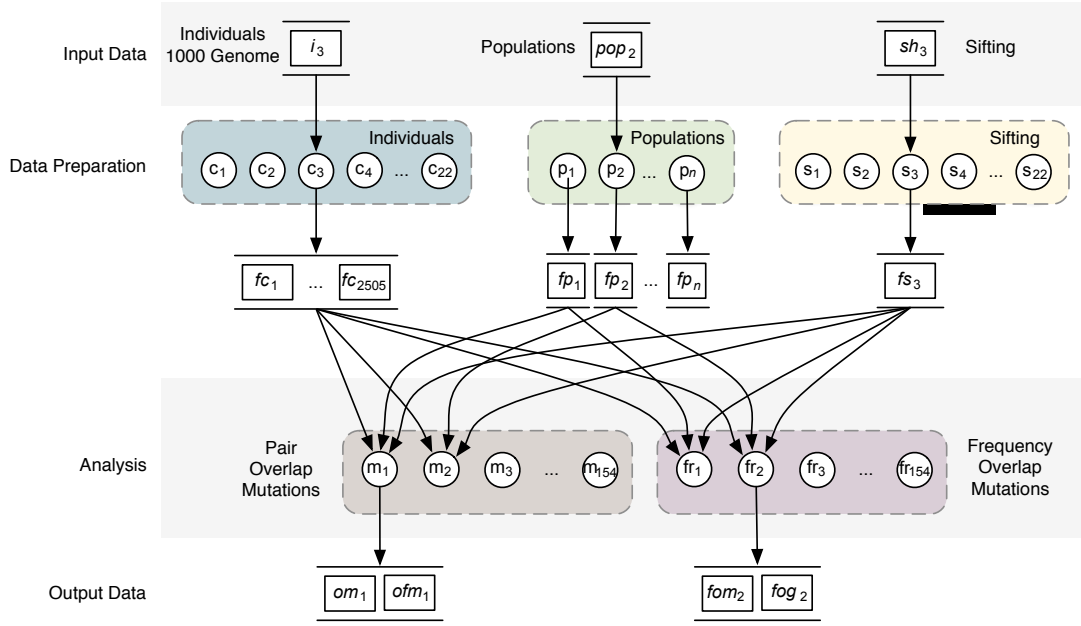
Input Data

Individuals 1000 Genome $i_3$

Populations $pop_2$

$sh_3$ Sifting

Data Preparation

Individuals

$c_1$ $c_2$ $c_3$ $c_4$ ... $c_{22}$

Populations

$p_1$ $p_2$ ... $p_n$

Sifting

$s_1$ $s_2$ $s_3$ $s_4$ ... $s_{22}$

$fc_1$ ... $fc_{2505}$

$fp_1$ $fp_2$ ... $fp_n$

$fs_3$

Analysis

Pair Overlap Mutations

$m_1$ $m_2$ $m_3$ ... $m_{154}$

$fr_1$ $fr_2$ $fr_3$ ... $fr_{154}$

Frequency Overlap Mutations

Output Data

$om_1$ $ofm_1$

$fom_2$ $fog_2$